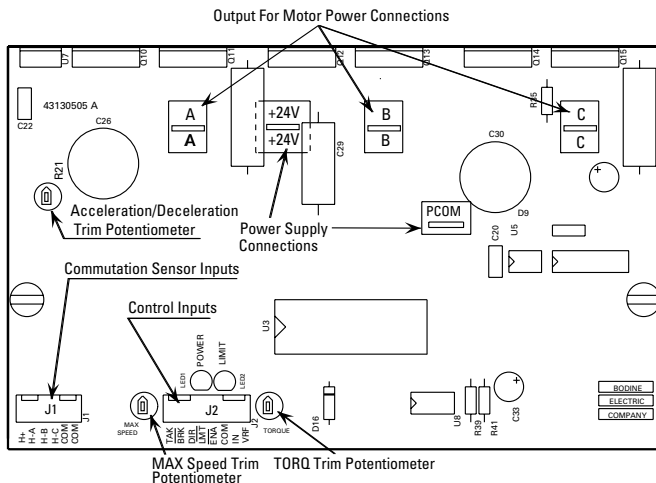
Output For Motor Power Connections

Q7 Q10 Q11 Q12 Q13 Q14 Q15

43130505 A

C22

C26

A
A

+24V
+24V

C29

B
B

R45

C
C

C30

R21

Acceleration/Deceleration Trim Potentiometer

Power Supply Connections

PCOM

D9

C20

U5

Commutation Sensor Inputs

Control Inputs

U3

LED1 POWER LIMIT LED2

J1

H+ H-A H-B H-C COM COM

J1

MAX SPEED

J2

TAK BRK DIR LMT ENA COM IN VRF

J2

TORQUE

D16

U8

R39

R41

C33

BODINE
ELECTRIC
COMPANY

MAX Speed Trim Potentiometer

TORQ Trim Potentiometer